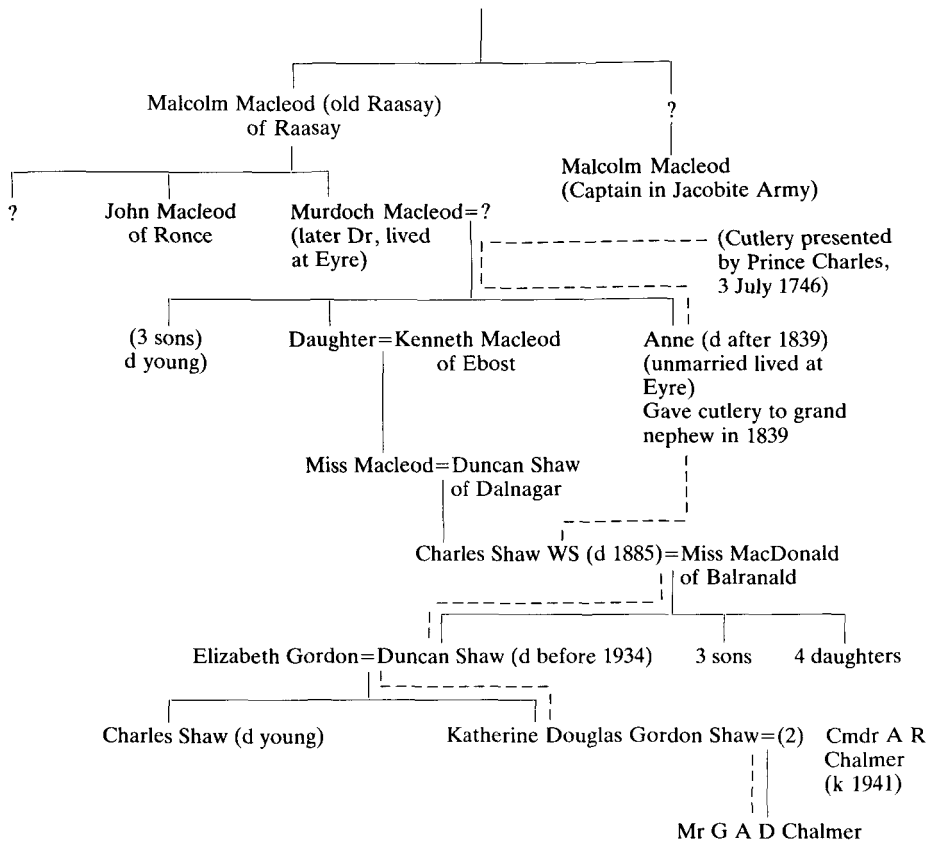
Malcolm Macleod (old Raasay) of Raasay

?

Malcolm Macleod (Captain in Jacobite Army)

?

John Macleod of Ronce

Murdoch Macleod=? (later Dr, lived at Eyre)

(Cutlery presented by Prince Charles, 3 July 1746)

(3 sons) d young)

Daughter=Kenneth Macleod of Ebost

Anne (d after 1839) (unmarried lived at Eyre) Gave cutlery to grand nephew in 1839

Miss Macleod=Duncan Shaw of Dalnagar

Charles Shaw WS (d 1885)=Miss MacDonald of Balranald

Elizabeth Gordon=Duncan Shaw (d before 1934)

3 sons

4 daughters

Charles Shaw (d young)

Katherine Douglas Gordon Shaw=(2)

Cmdr A R Chalmer (k 1941)

Mr G A D Chalmer